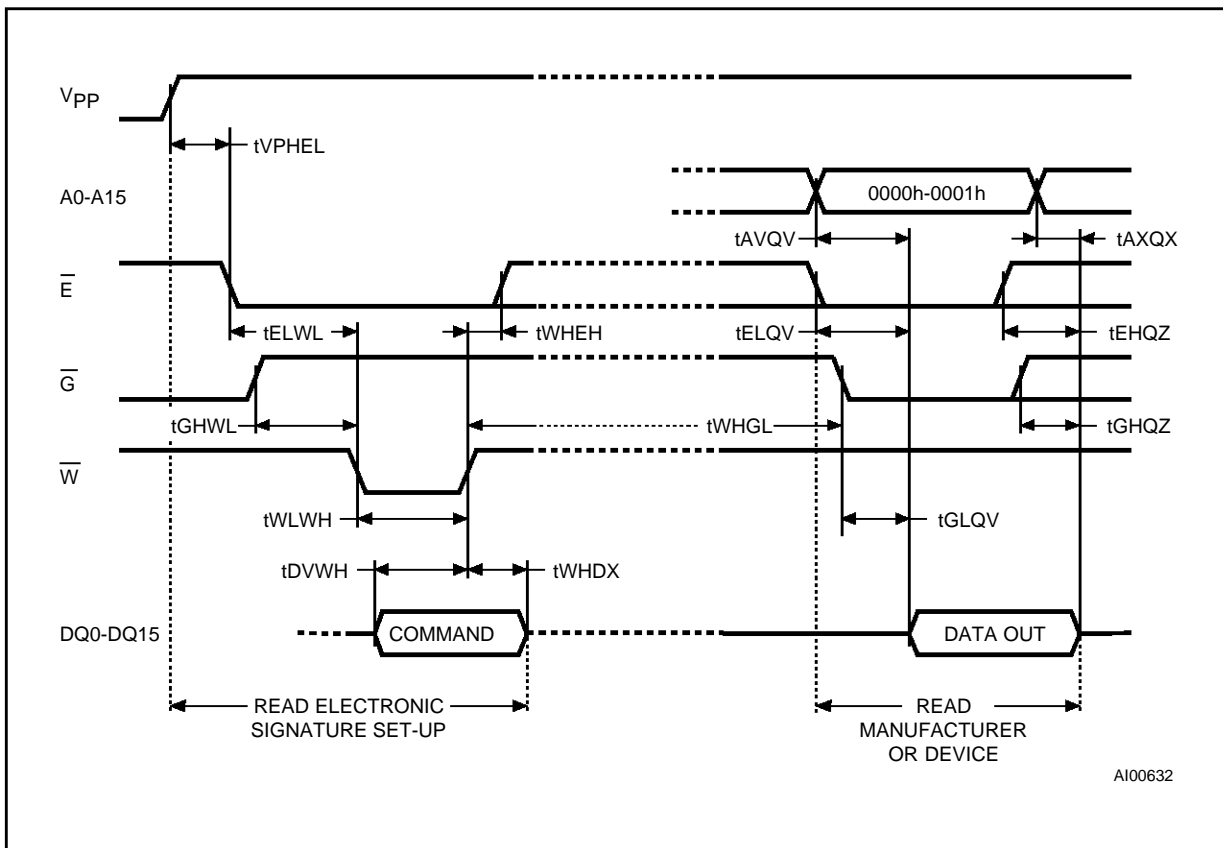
$V_{PP}$

tVPHEL

A0-A15

0000h-0001h

tAVQV

tAXQX

$\overline{E}$

tELWL

tWHEH

tELQV

tEHQZ

$\overline{G}$

tGHWL

tWHGL

tGHQZ

$\overline{W}$

tWLWH

tGLQV

tDVWH

tWHDX

DQ0-DQ15

COMMAND

DATA OUT

READ ELECTRONIC SIGNATURE SET-UP

READ MANUFACTURER OR DEVICE

AI00632